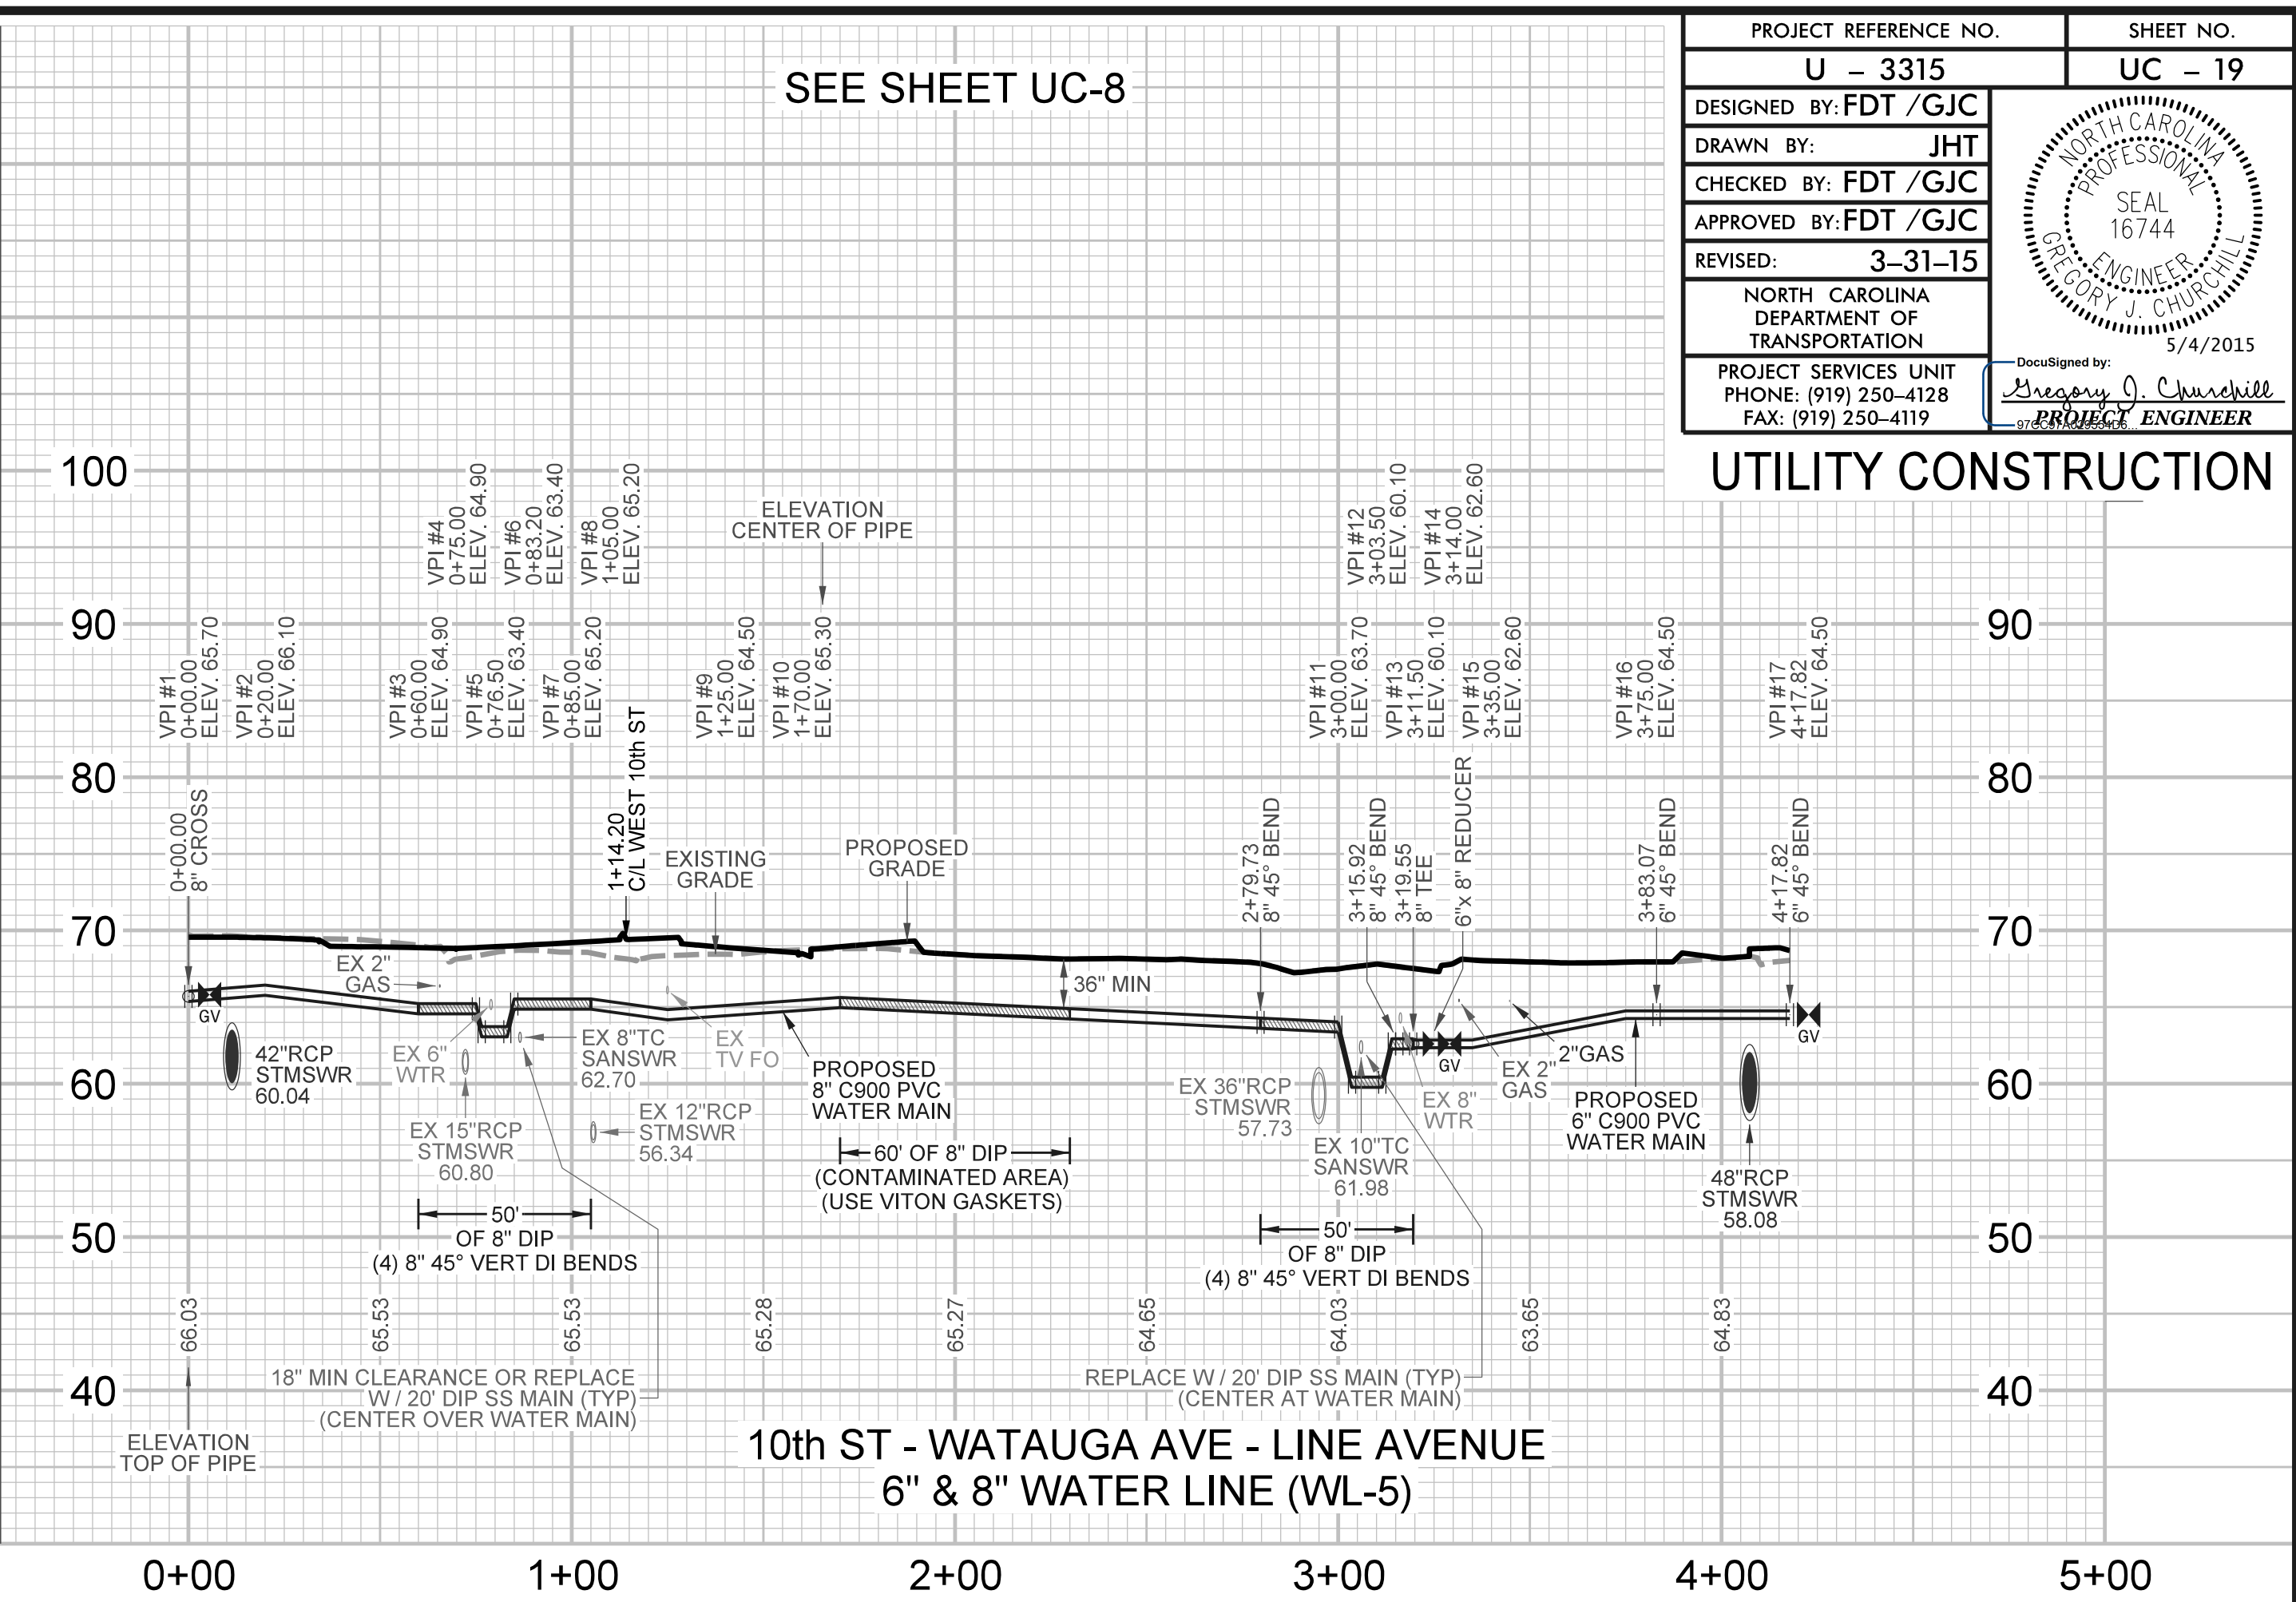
PROJECT REFERENCE NO. | SHEET NO.
U – 3315 | UC – 19

DESIGNED BY: FDT /GJC
DRAWN BY: JHT
CHECKED BY: FDT /GJC
APPROVED BY: FDT /GJC
REVISED: 3–31–15

NORTH CAROLINA DEPARTMENT OF TRANSPORTATION

PROJECT SERVICES UNIT
PHONE: (919) 250–4128
FAX: (919) 250–4119

NORTH CAROLINA PROFESSIONAL SEAL 16744 ENGINEER GREGORY J. CHURCHILL
5/4/2015

DocuSigned by:
Gregory J. Churchill
97CC9FA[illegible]
PROJECT ENGINEER

UTILITY CONSTRUCTION

SEE SHEET UC-8

100
90
80
70
60
50
40

VPI #1 0+00.00 ELEV. 65.70
VPI #2 0+20.00 ELEV. 66.10
VPI #3 0+60.00 ELEV. 64.90
VPI #4 0+75.00 ELEV. 64.90
VPI #5 0+76.50 ELEV. 63.40
VPI #6 0+83.20 ELEV. 63.40
VPI #7 0+85.00 ELEV. 65.20
VPI #8 1+05.00 ELEV. 65.20
VPI #9 1+25.00 ELEV. 64.50
VPI #10 1+70.00 ELEV. 65.30
VPI #11 3+00.00 ELEV. 63.70
VPI #12 3+03.50 ELEV. 60.10
VPI #13 3+11.50 ELEV. 60.10
VPI #14 3+14.00 ELEV. 62.60
VPI #15 3+35.00 ELEV. 62.60
VPI #16 3+75.00 ELEV. 64.50
VPI #17 4+17.82 ELEV. 64.50

ELEVATION CENTER OF PIPE

0+00.00 8" CROSS
1+14.20 C/L WEST 10th ST
EXISTING GRADE
PROPOSED GRADE
2+79.73 8" 45° BEND
3+15.92 8" 45° BEND
3+19.55 8" TEE
6"x 8" REDUCER
3+83.07 6" 45° BEND
4+17.82 6" 45° BEND

EX 2" GAS
36" MIN
GV
GV
GV
42"RCP STMSWR 60.04
EX 6" WTR
EX 8"TC SANSWR 62.70
EX TV FO
PROPOSED 8" C900 PVC WATER MAIN
EX 15"RCP STMSWR 60.80
EX 12"RCP STMSWR 56.34
60' OF 8" DIP
(CONTAMINATED AREA)
(USE VITON GASKETS)
50' OF 8" DIP
(4) 8" 45° VERT DI BENDS
EX 36"RCP STMSWR 57.73
EX 10"TC SANSWR 61.98
EX 8" WTR
EX 2" GAS
2"GAS
PROPOSED 6" C900 PVC WATER MAIN
48"RCP STMSWR 58.08
50' OF 8" DIP
(4) 8" 45° VERT DI BENDS

66.03
65.53
65.53
65.28
65.27
64.65
64.03
63.65
64.83

18" MIN CLEARANCE OR REPLACE W / 20' DIP SS MAIN (TYP) (CENTER OVER WATER MAIN)
REPLACE W / 20' DIP SS MAIN (TYP) (CENTER AT WATER MAIN)

ELEVATION TOP OF PIPE

10th ST - WATAUGA AVE - LINE AVENUE
6" & 8" WATER LINE (WL-5)

0+00
1+00
2+00
3+00
4+00
5+00